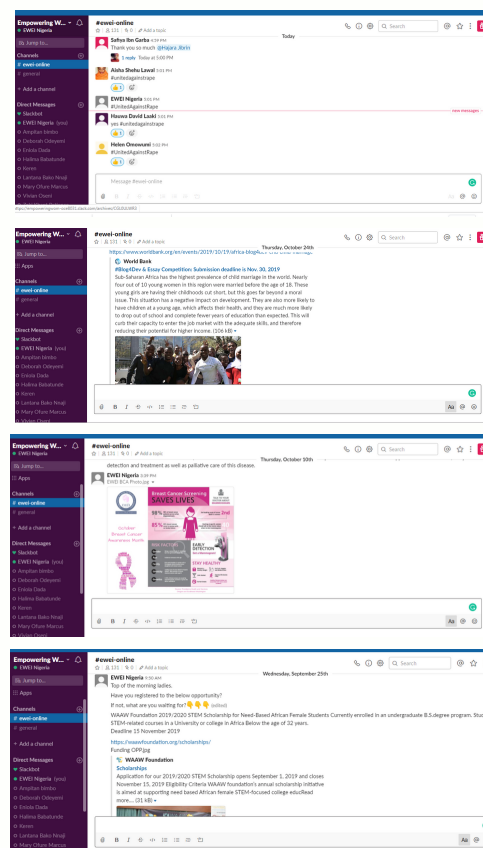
Empowering W...
EWEI Nigeria
Jump to...
Channels
# ewei-online
# general
+ Add a channel
Direct Messages
Slackbot
EWEI Nigeria (you)
Ampitan bimbo
Deborah Odeyemi
Eriola Dada
Halima Babatunde
Koren
Lantana Bako Ninaji
Mary Ofure Marcus
Vivian Osemi

#ewei-online
Add a topic
Search
Today
Safiya Ibn Garba 4:59 PM
Thank you so much @Hajara Jibrin
1 reply Today at 5:00 PM
Aisha Shehu Lawal 5:01 PM
#unitedagainstrape
EWEI Nigeria 5:01 PM
#UnitedAgainstRape
new messages
Hauwa David Laski 5:05 PM
yes #unitedagainstrape
Helen Omowumi 5:05 PM
#UnitedAgainstRape
Message #ewei-online

Empowering W...
EWEI Nigeria
Jump to...
Apps
Channels
# ewei-online
# general
+ Add a channel
Direct Messages
Slackbot
EWEI Nigeria (you)
Ampitan bimbo
Deborah Odeyemi
Eriola Dada
Halima Babatunde
Koren
Lantana Bako Ninaji
Mary Ofure Marcus
Vivian Osemi

#ewei-online
Add a topic
Search
Thursday, October 24th
https://www.worldbank.org/en/events/2019/10/19/africa-blog4dev-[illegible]
World Bank
#Blog4Dev & Essay Competition: Submission deadline is Nov. 30, 2019
Sub-Saharan Africa has the highest prevalence of child marriage in the world. Nearly four out of 10 young women in this region were married before the age of 18. These young girls are having their childhoods cut short, but this goes far beyond a moral issue. This situation has a negative impact on development. They are also more likely to have children at a young age, which affects their health, and they are much more likely to drop out of school and complete fewer years of education than expected. This will curb their capacity to enter the job market with the adequate skills, and therefore reducing their potential for higher income. (106 kB)

Empowering W...
EWEI Nigeria
Jump to...
Apps
Channels
# ewei-online
# general
+ Add a channel
Direct Messages
Slackbot
EWEI Nigeria (you)
Ampitan bimbo
Deborah Odeyemi
Eriola Dada
Halima Babatunde
Koren
Lantana Bako Ninaji
Mary Ofure Marcus
Vivian Osemi

#ewei-online
Add a topic
Search
Thursday, October 10th
detection and treatment as well as palliative care of this disease.
EWEI Nigeria 3:39 PM
EWEI BCA Protocol.jpg
October Breast Cancer Awareness Month
Breast Cancer Screening SAVES LIVES
EARLY DETECTION
STAY HEALTHY

Empowering W...
EWEI Nigeria
Jump to...
Apps
Channels
# ewei-online
# general
+ Add a channel
Direct Messages
Slackbot
EWEI Nigeria (you)
Ampitan bimbo
Deborah Odeyemi
Eriola Dada
Halima Babatunde
Koren
Lantana Bako Ninaji
Mary Ofure Marcus

#ewei-online
Add a topic
Search
Wednesday, September 25th
EWEI Nigeria 9:30 AM
Top of the morning ladies.
Have you registered to the below opportunity?
If not, what are you waiting for?👇👇 (edited)
WAAW Foundation 2019/2020 STEM Scholarship for Need-Based African Female Students Currently enrolled in an undergraduate B.S.degree program. Stu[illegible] STEM-related courses in a University or college in Africa Below the age of 32 years.
Deadline 15 November 2019
https://waawfoundation.org/scholarships/
Funding OPP.jpg
WAAW Foundation
Scholarships
Application for our 2019/2020 STEM Scholarship opens September 1, 2019 and closes November 15, 2019 Eligibility Criteria WAAW foundation's annual scholarship initiative is aimed at supporting need based African female STEM-focused college eduRead more... (31 kB)